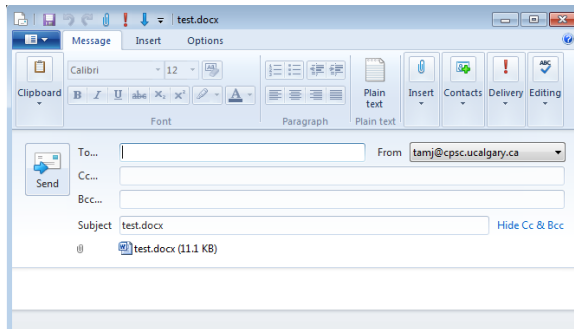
test.docx

Message
Insert
Options

Clipboard
Calibri
12
B
I
U
abc
$x_2$
$x^2$
A
Font
Paragraph
Plain text
Plain text
Insert
Contacts
Delivery
Editing

Send
To...
Cc...
Bcc...
From
tamj@cpsc.ucalgary.ca
Subject
test.docx
Hide Cc & Bcc
test.docx (11.1 KB)